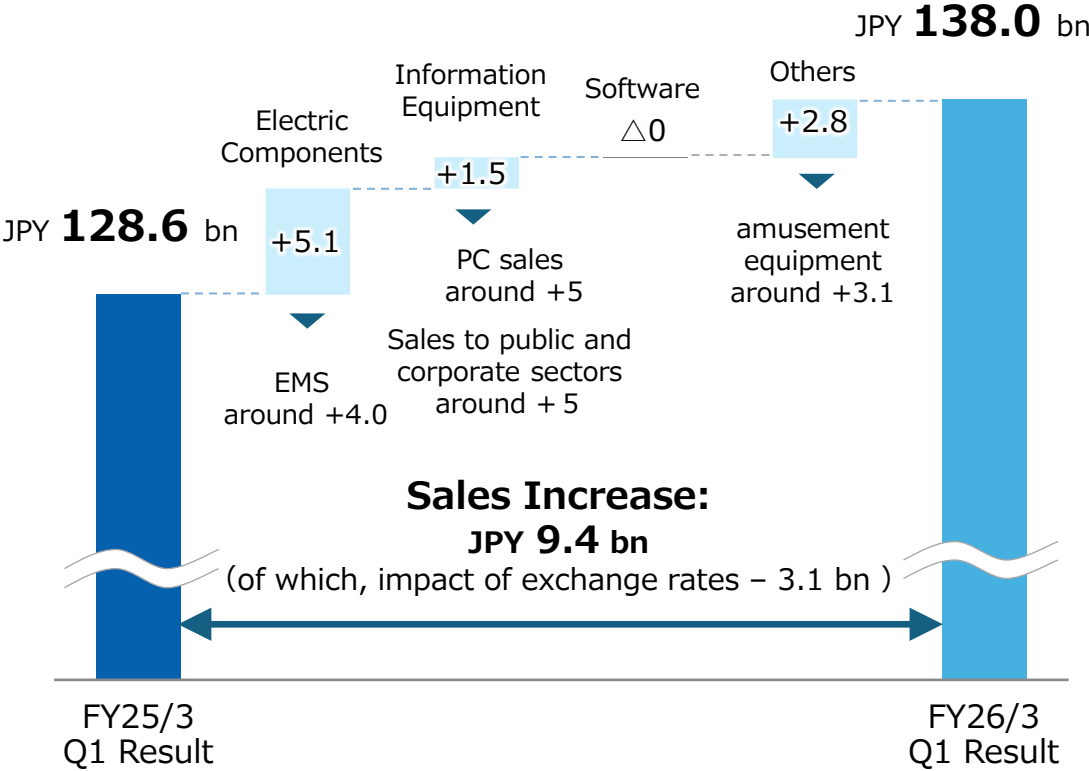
JPY 138.0 bn

Information Equipment

Software
△0

Others
+2.8

Electric Components

+1.5

JPY 128.6 bn

+5.1

PC sales around +5

amusement equipment around +3.1

Sales to public and corporate sectors around + 5

EMS around +4.0

Sales Increase:
JPY 9.4 bn
(of which, impact of exchange rates – 3.1 bn )

FY25/3
Q1 Result

FY26/3
Q1 Result